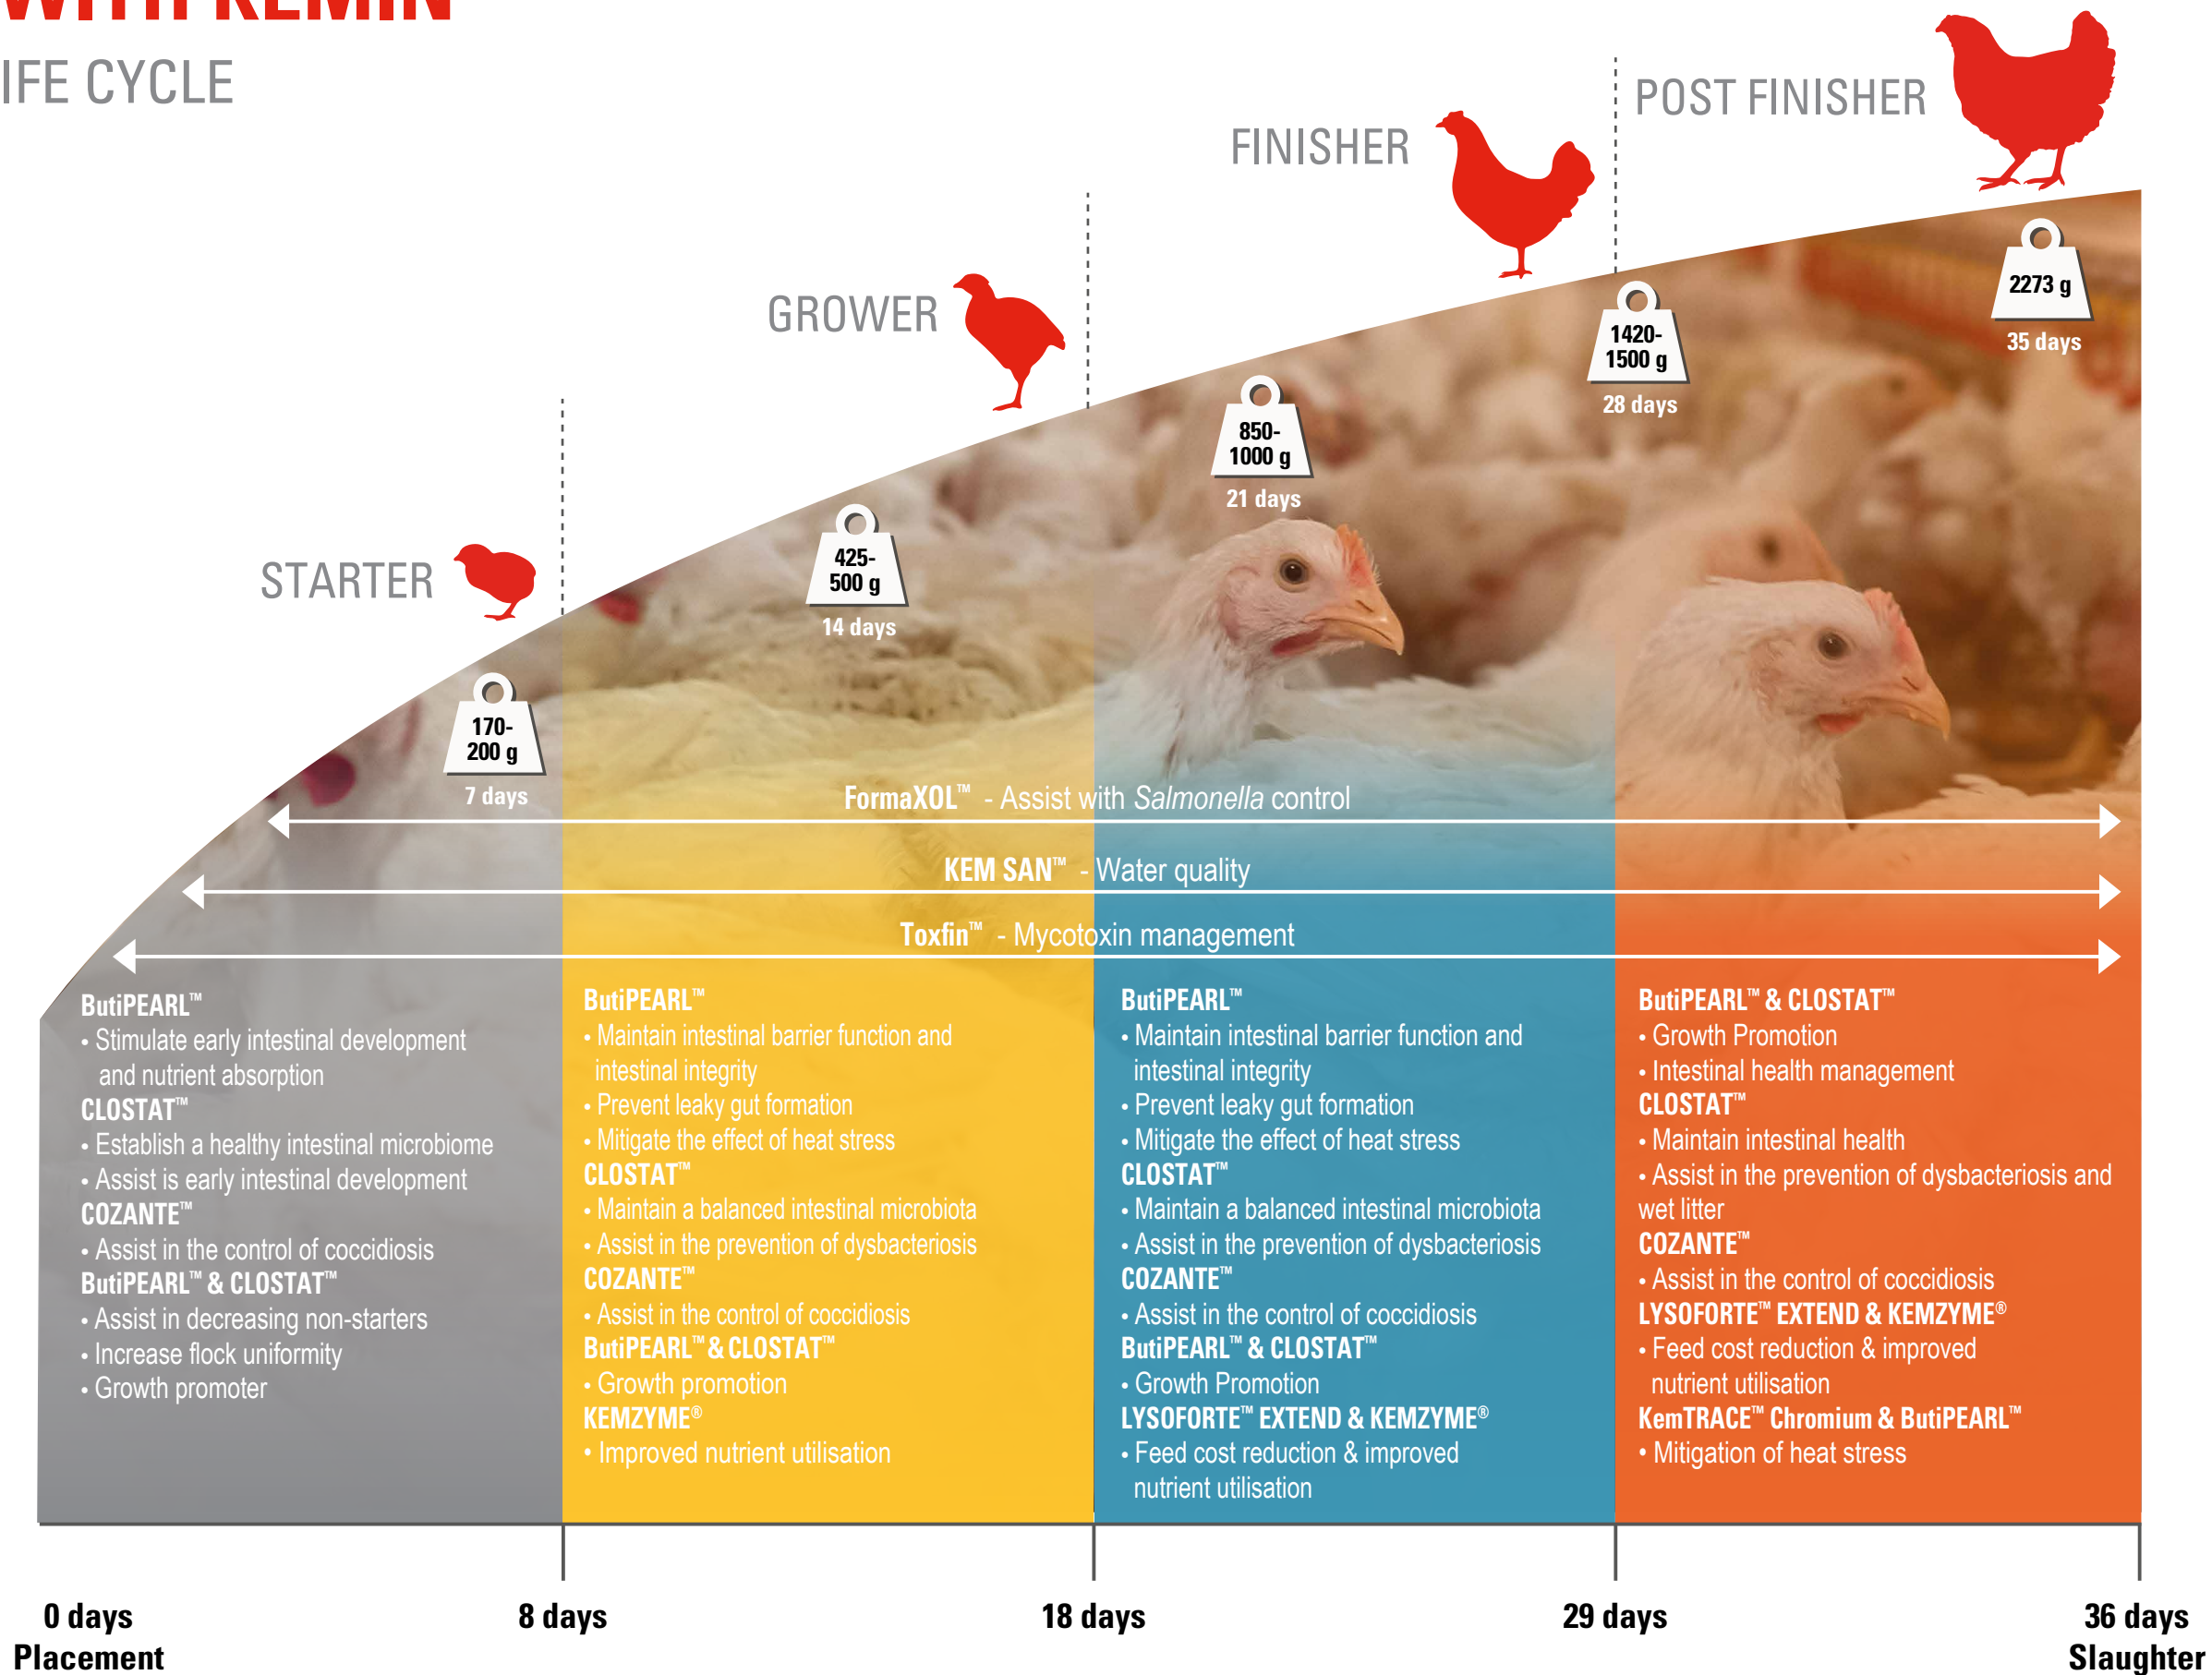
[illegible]
IFE CYCLE

STARTER

GROWER

FINISHER

POST FINISHER

170-200 g
7 days

425-500 g
14 days

850-1000 g
21 days

1420-1500 g
28 days

2273 g
35 days

FormaXOL™ - Assist with *Salmonella* control

KEM SAN™ - Water quality

Toxfin™ - Mycotoxin management

ButiPEARL™
• Stimulate early intestinal development and nutrient absorption
CLOSTAT™
• Establish a healthy intestinal microbiome
• Assist is early intestinal development
COZANTE™
• Assist in the control of coccidiosis
ButiPEARL™ & CLOSTAT™
• Assist in decreasing non-starters
• Increase flock uniformity
• Growth promoter

ButiPEARL™
• Maintain intestinal barrier function and intestinal integrity
• Prevent leaky gut formation
• Mitigate the effect of heat stress
CLOSTAT™
• Maintain a balanced intestinal microbiota
• Assist in the prevention of dysbacteriosis
COZANTE™
• Assist in the control of coccidiosis
ButiPEARL™ & CLOSTAT™
• Growth promotion
KEMZYME®
• Improved nutrient utilisation

ButiPEARL™
• Maintain intestinal barrier function and intestinal integrity
• Prevent leaky gut formation
• Mitigate the effect of heat stress
CLOSTAT™
• Maintain a balanced intestinal microbiota
• Assist in the prevention of dysbacteriosis
COZANTE™
• Assist in the control of coccidiosis
ButiPEARL™ & CLOSTAT™
• Growth Promotion
LYSOFORTE™ EXTEND & KEMZYME®
• Feed cost reduction & improved nutrient utilisation

ButiPEARL™ & CLOSTAT™
• Growth Promotion
• Intestinal health management
CLOSTAT™
• Maintain intestinal health
• Assist in the prevention of dysbacteriosis and wet litter
COZANTE™
• Assist in the control of coccidiosis
LYSOFORTE™ EXTEND & KEMZYME®
• Feed cost reduction & improved nutrient utilisation
KemTRACE™ Chromium & ButiPEARL™
• Mitigation of heat stress

0 days
Placement

8 days

18 days

29 days

36 days
Slaughter